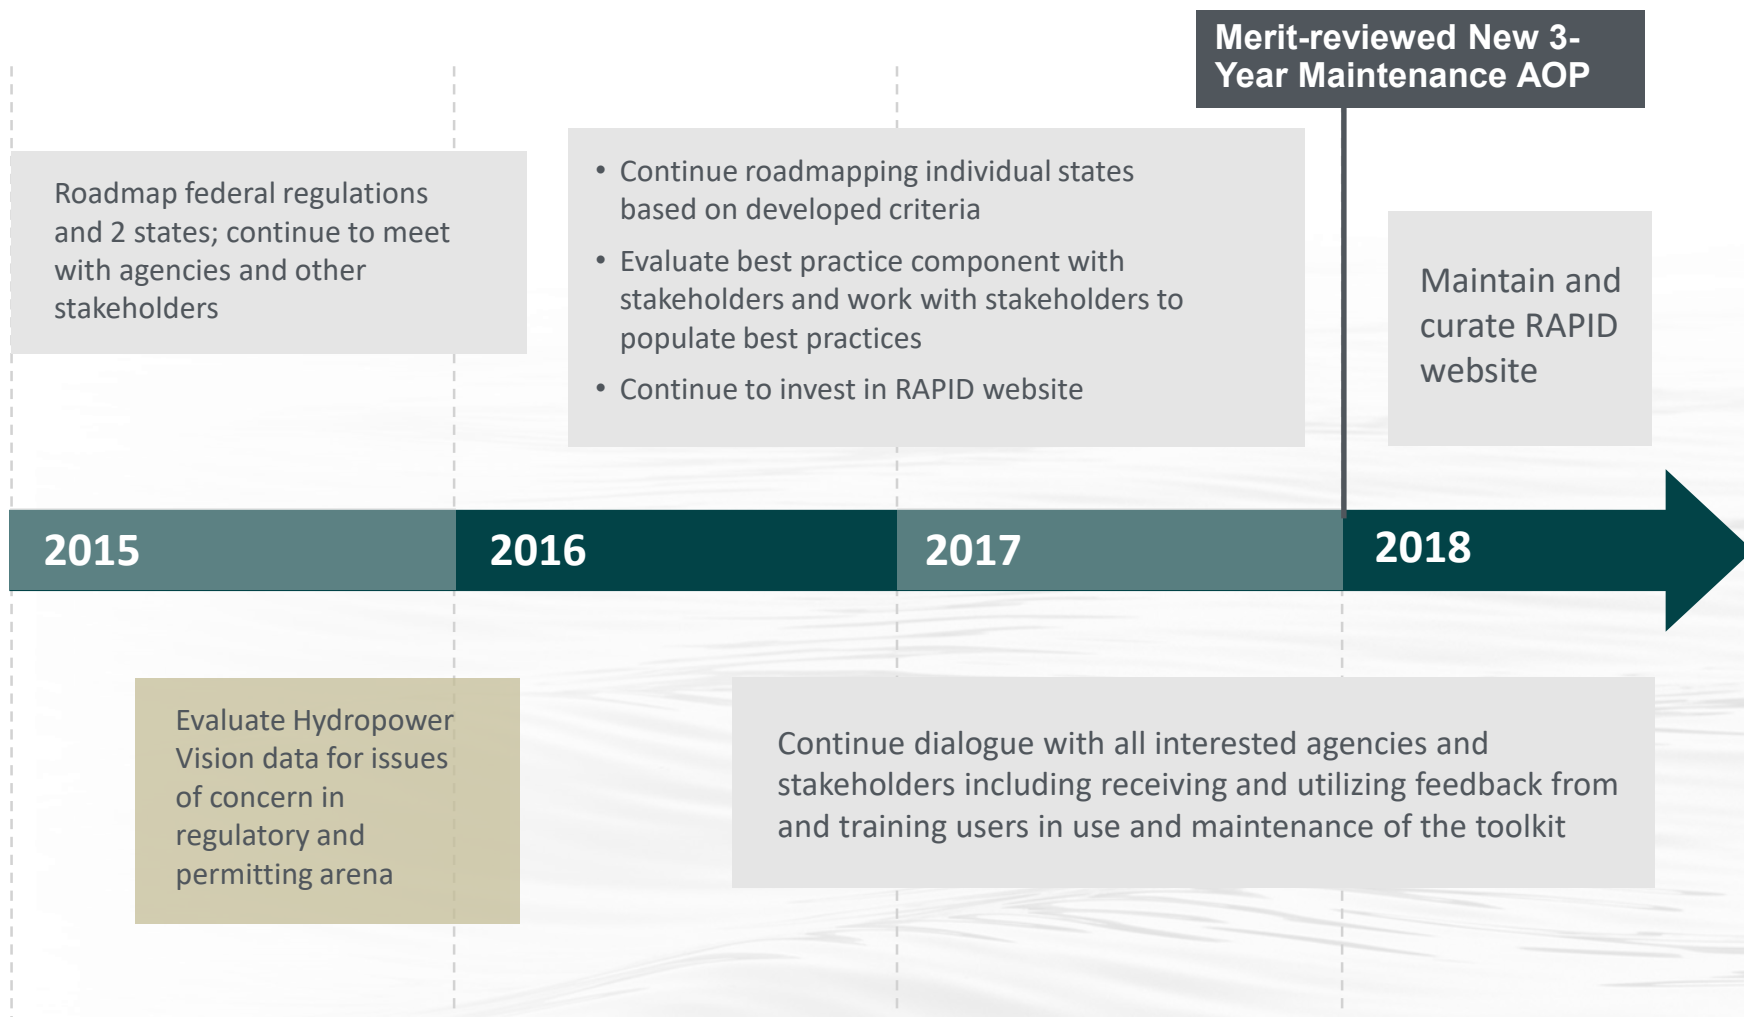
Merit-reviewed New 3-Year Maintenance AOP

Roadmap federal regulations and 2 states; continue to meet with agencies and other stakeholders

• Continue roadmapping individual states based on developed criteria
• Evaluate best practice component with stakeholders and work with stakeholders to populate best practices
• Continue to invest in RAPID website

Maintain and curate RAPID website

2015

2016

2017

2018

Evaluate Hydropower Vision data for issues of concern in regulatory and permitting arena

Continue dialogue with all interested agencies and stakeholders including receiving and utilizing feedback from and training users in use and maintenance of the toolkit